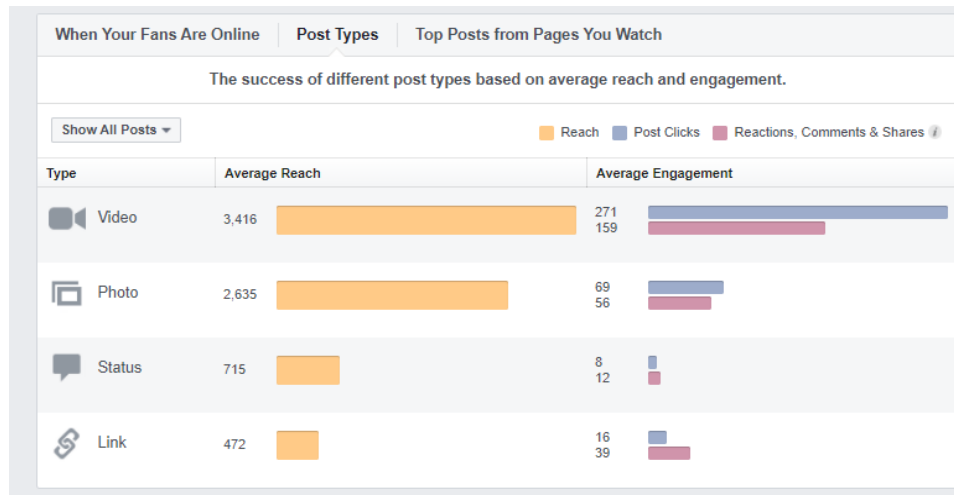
When Your Fans Are Online | Post Types | Top Posts from Pages You Watch

The success of different post types based on average reach and engagement.

Show All Posts

Reach | Post Clicks | Reactions, Comments & Shares

| Type | Average Reach | Average Engagement |
|---|---|---|
| Video | 3,416 | 271<br>159 |
| Photo | 2,635 | 69<br>56 |
| Status | 715 | 8<br>12 |
| Link | 472 | 16<br>39 |